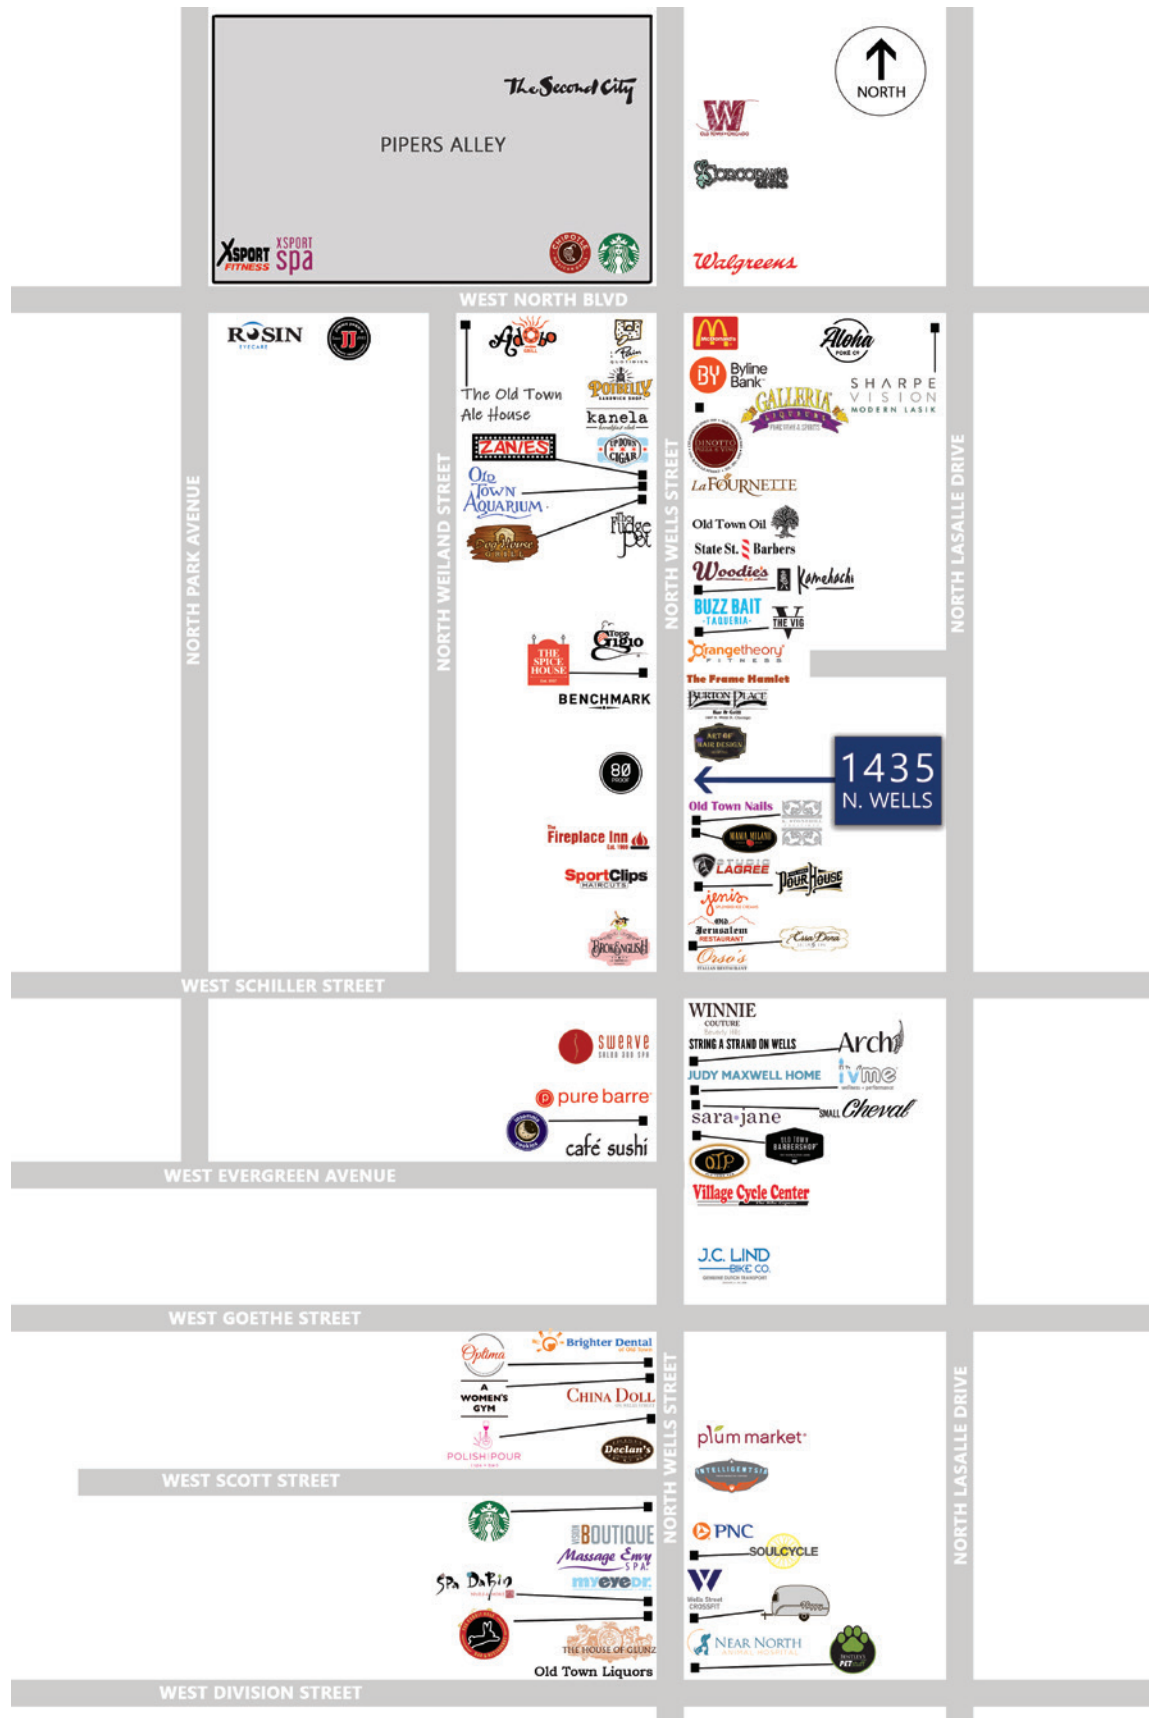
The Second City

PIPERS ALLEY

XSPORT FITNESS XSPORT spa

NORTH

Walgreens

WEST NORTH BLVD

ROSIN EYECARE

Adobo GRILL

The Old Town Ale House

Potbelly

kanela

ZANIES

Old Town Aquarium

Fudge Pot

THE SPICE HOUSE

Gino's

BENCHMARK

80 PROOF

Fireplace Inn

SportClips HAIRCUTS

Byline Bank

Aloha POKE CO

SHARPE VISION MODERN LASIK

GALLERIA LIQUEURS

LaFOURNETTE

Old Town Oil

State St. Barbers

Woodie's

Kamehachi

BUZZ BAIT TAQUERIA

THE VIG

Orangetheory FITNESS

The Frame Hamlet

BURTON PLACE

1435 N. WELLS

Old Town Nails

MAMA MILANO

LAGREE

Pour House

Jeni's

Old Jerusalem RESTAURANT

Casa Dona

Orso's

NORTH PARK AVENUE

NORTH WEILAND STREET

NORTH WELLS STREET

NORTH LASALLE DRIVE

WEST SCHILLER STREET

swerve

pure barre

café sushi

WINNIE COUTURE

STRING A STRAND ON WELLS

Arch

JUDY MAXWELL HOME

ivme

sara jane

SMALL Cheval

OLD TOWN BARBERSHOP

OTP

Village Cycle Center

WEST EVERGREEN AVENUE

J.C. LIND BIKE CO.

WEST GOETHE STREET

Optima

Brighter Dental

A WOMEN'S GYM

CHINA DOLL

POLISH POUR

Declan's

plum market

INTELLIGENTSIA

WEST SCOTT STREET

BOUTIQUE

Massage Envy SPA

myeyedr.

Spa DaBin

PNC

SOULCYCLE

Wells Street CROSSFIT

THE HOUSE OF GLUNZ

Old Town Liquors

NEAR NORTH ANIMAL HOSPITAL

WEST DIVISION STREET